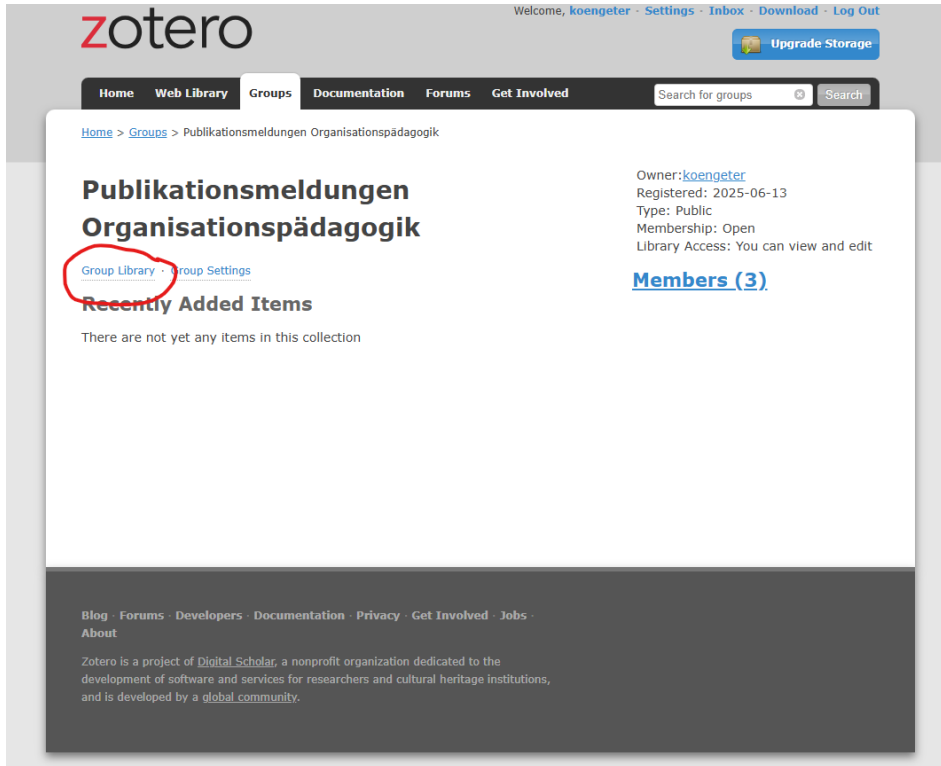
zotero

Welcome, koengeter · Settings · Inbox · Download · Log Out

Upgrade Storage

Home Web Library Groups Documentation Forums Get Involved

Search for groups

Search

Home > Groups > Publikationsmeldungen Organisationspädagogik

Publikationsmeldungen Organisationspädagogik

Group Library · Group Settings

Recently Added Items

There are not yet any items in this collection

Owner:koengeter
Registered: 2025-06-13
Type: Public
Membership: Open
Library Access: You can view and edit

Members (3)

Blog · Forums · Developers · Documentation · Privacy · Get Involved · Jobs · About

Zotero is a project of Digital Scholar, a nonprofit organization dedicated to the development of software and services for researchers and cultural heritage institutions, and is developed by a global community.